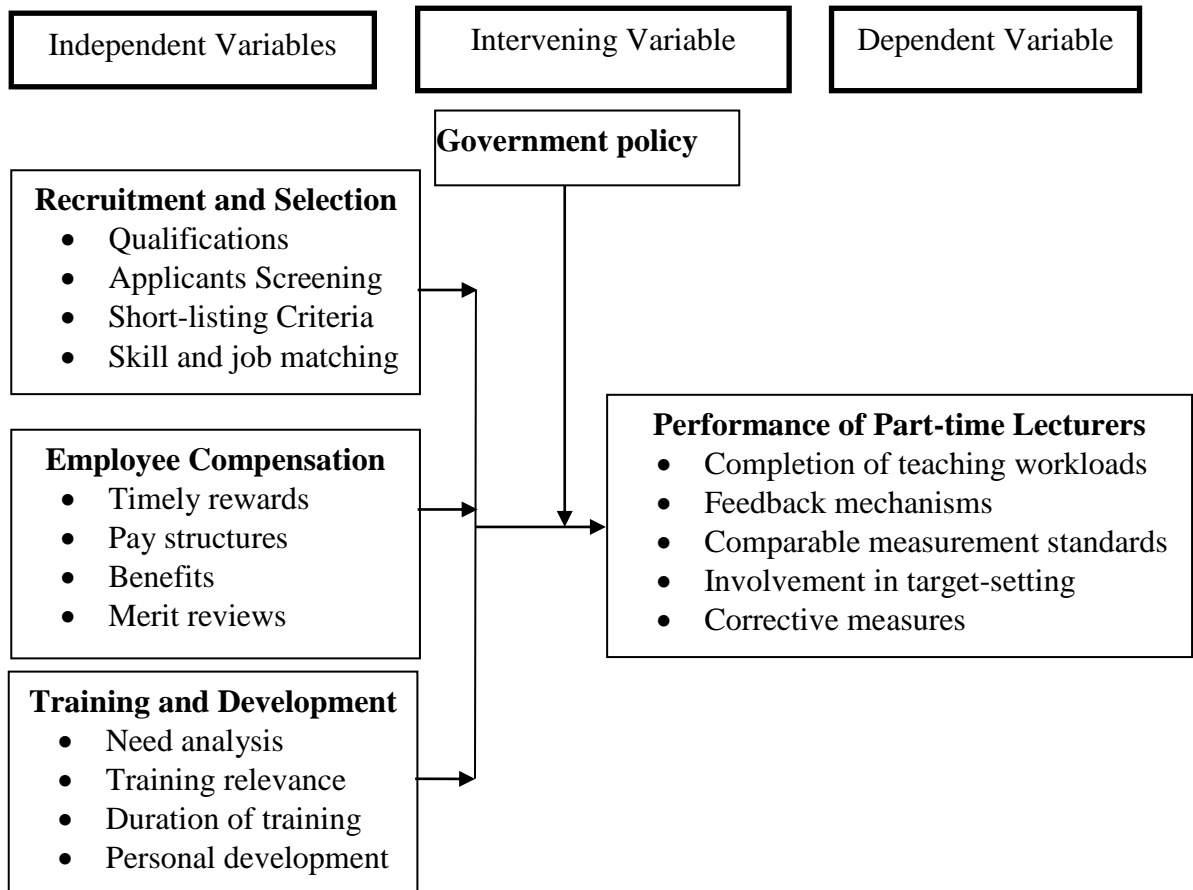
Independent Variables

Intervening Variable

Dependent Variable

Government policy

Recruitment and Selection
- Qualifications
- Applicants Screening
- Short-listing Criteria
- Skill and job matching

Employee Compensation
- Timely rewards
- Pay structures
- Benefits
- Merit reviews

Training and Development
- Need analysis
- Training relevance
- Duration of training
- Personal development

Performance of Part-time Lecturers
- Completion of teaching workloads
- Feedback mechanisms
- Comparable measurement standards
- Involvement in target-setting
- Corrective measures